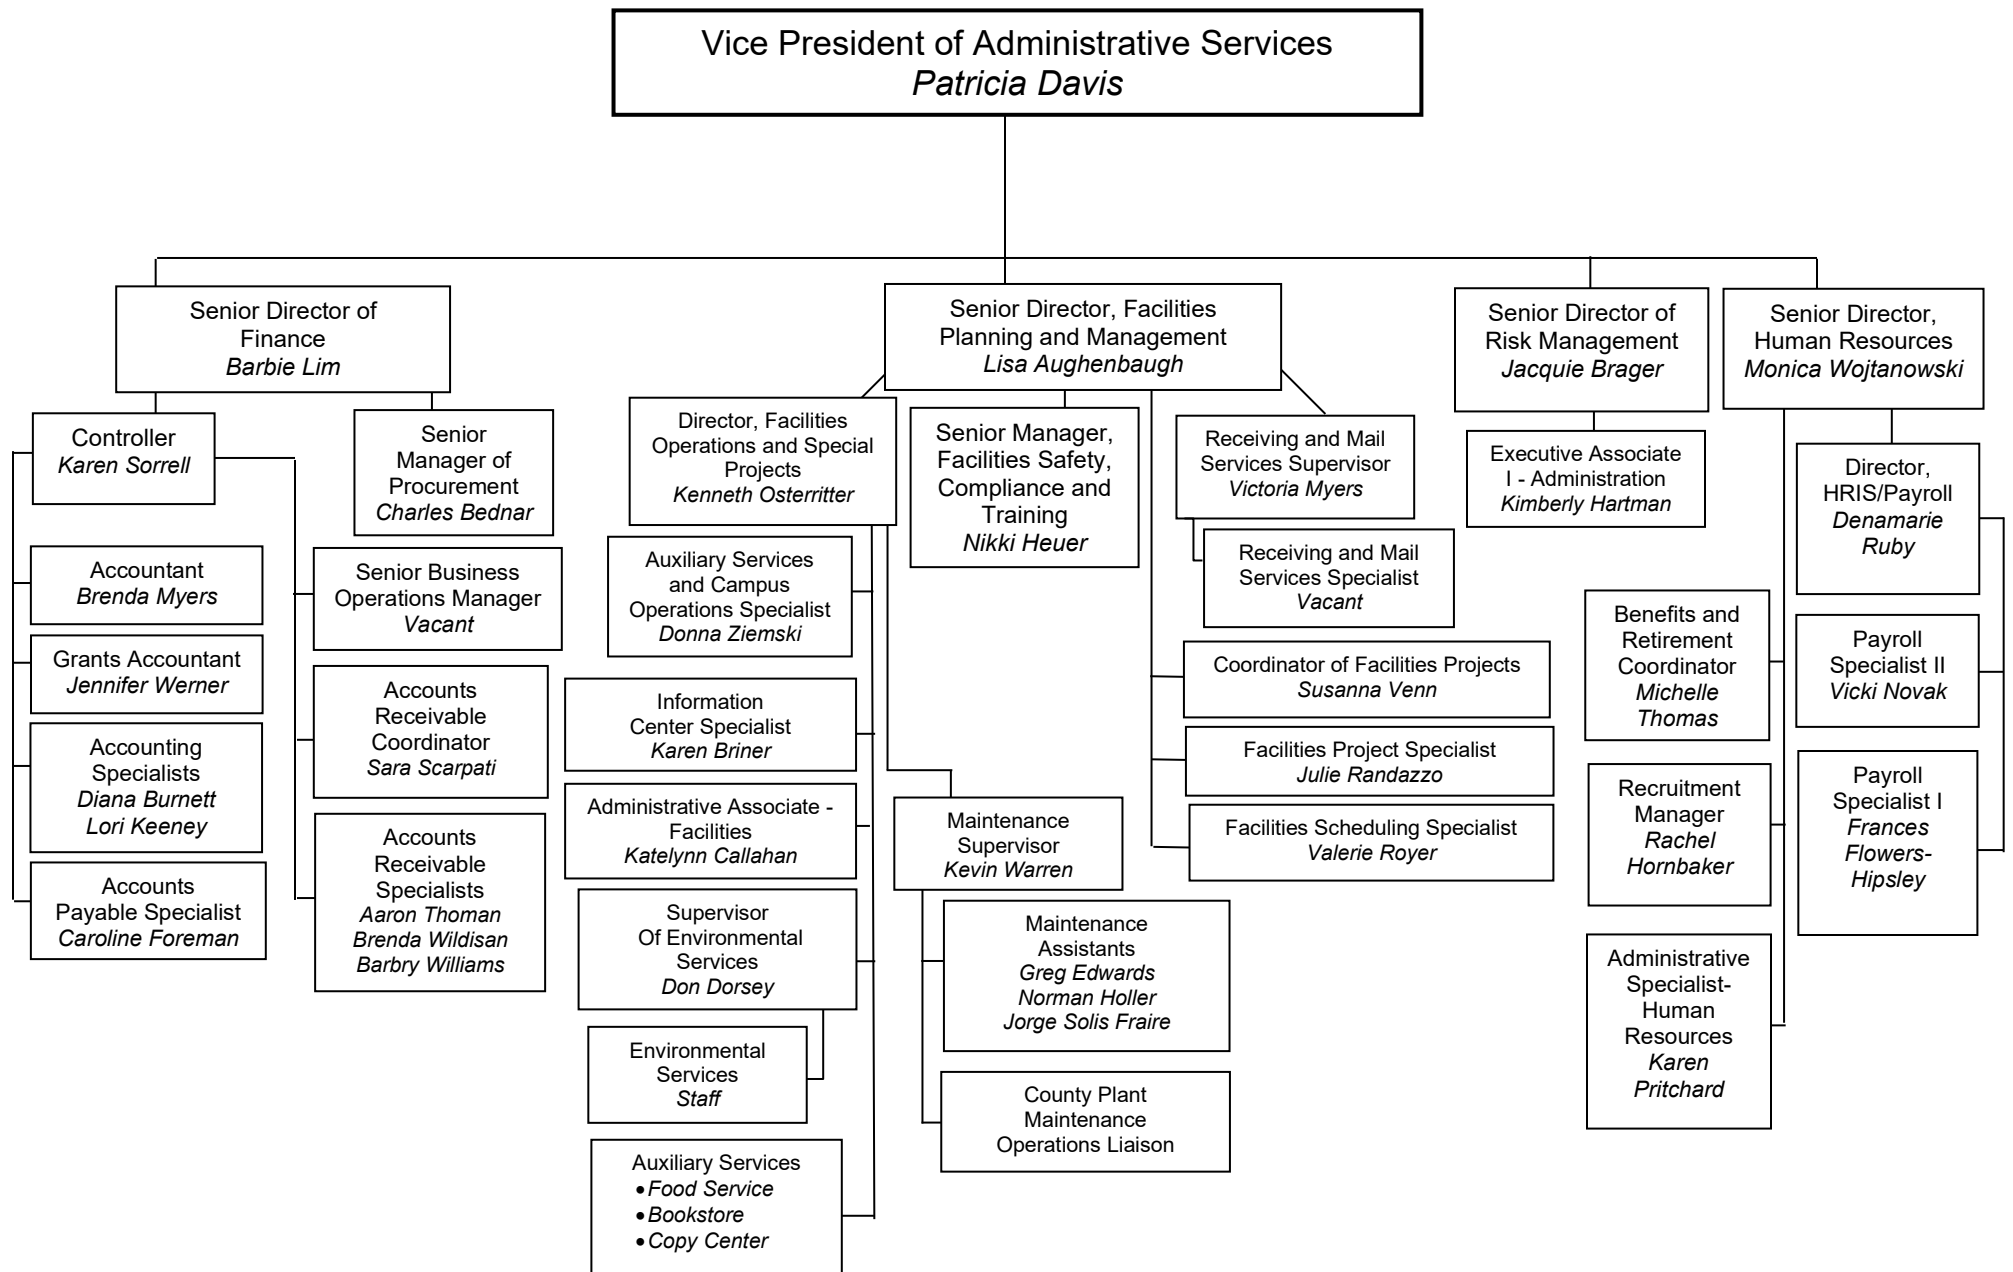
Vice President of Administrative Services
Patricia Davis

Senior Director of Finance
Barbie Lim

Controller
Karen Sorrell

Accountant
Brenda Myers

Grants Accountant
Jennifer Werner

Accounting Specialists
Diana Burnett
Lori Keeney

Accounts Payable Specialist
Caroline Foreman

Senior Manager of Procurement
Charles Bednar

Senior Business Operations Manager
Vacant

Accounts Receivable Coordinator
Sara Scarpati

Accounts Receivable Specialists
Aaron Thoman
Brenda Wildisan
Barbry Williams

Senior Director, Facilities Planning and Management
Lisa Aughenbaugh

Director, Facilities Operations and Special Projects
Kenneth Osterritter

Auxiliary Services and Campus Operations Specialist
Donna Ziemski

Information Center Specialist
Karen Briner

Administrative Associate - Facilities
Katelynn Callahan

Supervisor Of Environmental Services
Don Dorsey

Environmental Services
Staff

Auxiliary Services
• Food Service
• Bookstore
• Copy Center

Senior Manager, Facilities Safety, Compliance and Training
Nikki Heuer

Maintenance Supervisor
Kevin Warren

Maintenance Assistants
Greg Edwards
Norman Holler
Jorge Solis Fraire

County Plant Maintenance Operations Liaison

Receiving and Mail Services Supervisor
Victoria Myers

Receiving and Mail Services Specialist
Vacant

Coordinator of Facilities Projects
Susanna Venn

Facilities Project Specialist
Julie Randazzo

Facilities Scheduling Specialist
Valerie Royer

Senior Director of Risk Management
Jacquie Brager

Executive Associate I - Administration
Kimberly Hartman

Senior Director, Human Resources
Monica Wojtanowski

Director, HRIS/Payroll
Denamarie Ruby

Payroll Specialist II
Vicki Novak

Payroll Specialist I
Frances Flowers-Hipsley

Benefits and Retirement Coordinator
Michelle Thomas

Recruitment Manager
Rachel Hornbaker

Administrative Specialist-Human Resources
Karen Pritchard